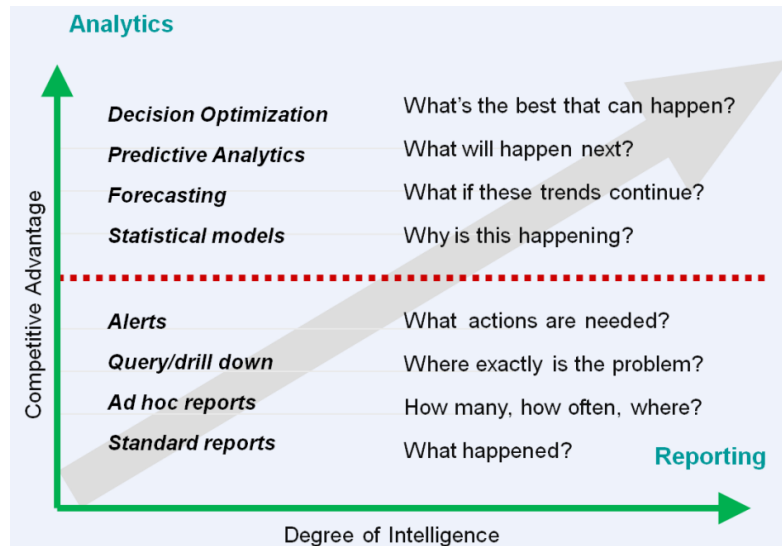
Analytics

Competitive Advantage

*Decision Optimization* What's the best that can happen?

*Predictive Analytics* What will happen next?

*Forecasting* What if these trends continue?

*Statistical models* Why is this happening?

*Alerts* What actions are needed?

*Query/drill down* Where exactly is the problem?

*Ad hoc reports* How many, how often, where?

*Standard reports* What happened?

Reporting

Degree of Intelligence